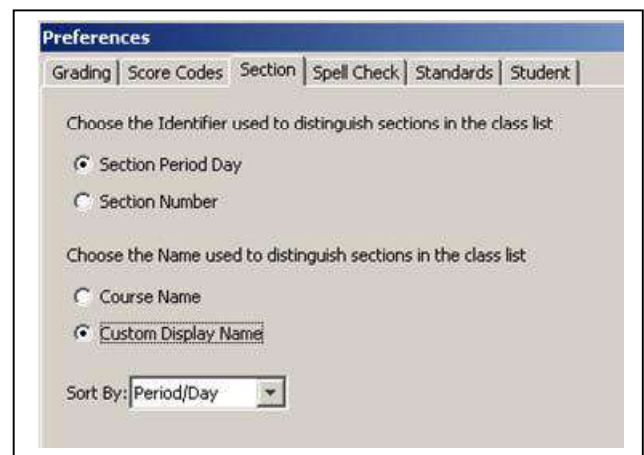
Preferences

Grading | Score Codes | Section | Spell Check | Standards | Student

Choose the Identifier used to distinguish sections in the class list

Section Period Day

Section Number

Choose the Name used to distinguish sections in the class list

Course Name

Custom Display Name

Sort By: Period/Day